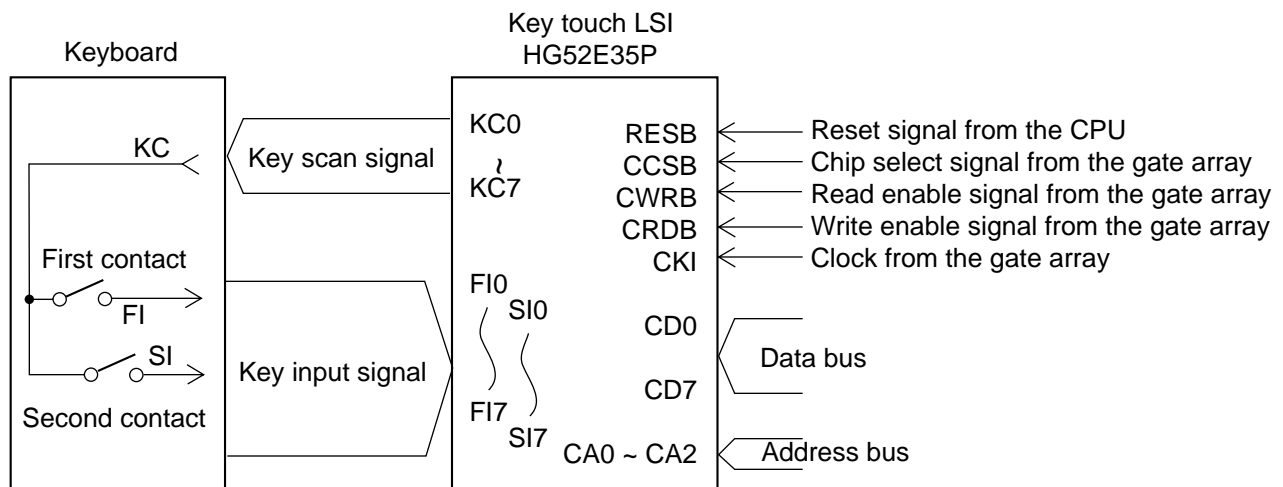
Keyboard

Key touch LSI
HG52E35P

KC

Key scan signal

KC0
~
KC7

RESB
CCSB
CWRB
CRDB
CKI

Reset signal from the CPU
Chip select signal from the gate array
Read enable signal from the gate array
Write enable signal from the gate array
Clock from the gate array

First contact

FI

SI

Second contact

Key input signal

FI0
SI0
FI7
SI7

CD0
CD7

Data bus

CA0 ~ CA2

Address bus